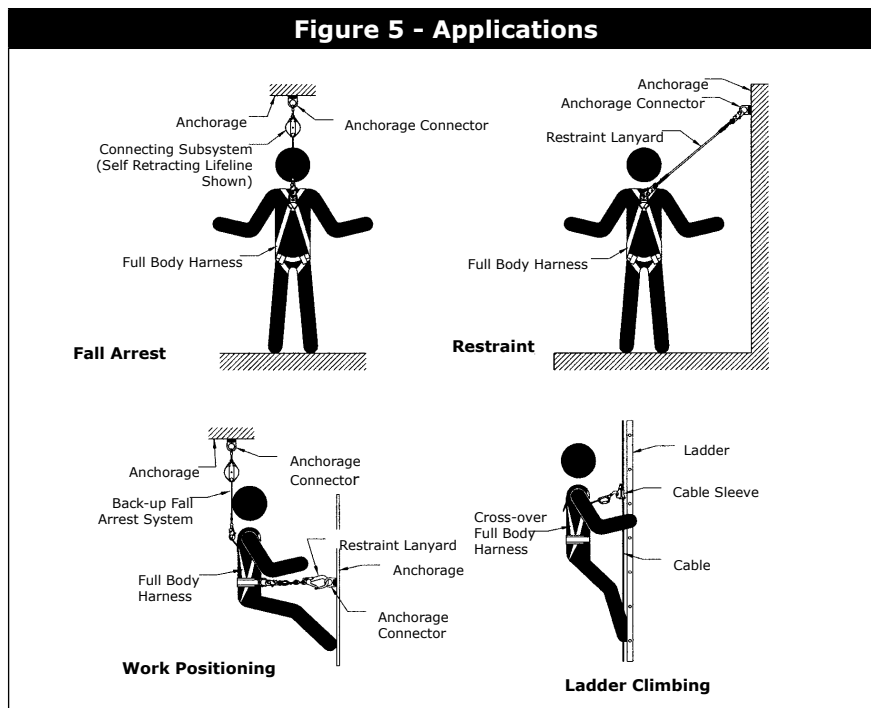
Figure 5 - Applications

Anchorage

Anchorage Connector

Connecting Subsystem (Self Retracting Lifeline Shown)

Full Body Harness

Fall Arrest

Anchorage

Anchorage Connector

Restraint Lanyard

Full Body Harness

Restraint

Anchorage

Anchorage Connector

Back-up Fall Arrest System

Restraint Lanyard

Anchorage

Full Body Harness

Anchorage Connector

Work Positioning

Ladder

Cable Sleeve

Cross-over Full Body Harness

Cable

Ladder Climbing